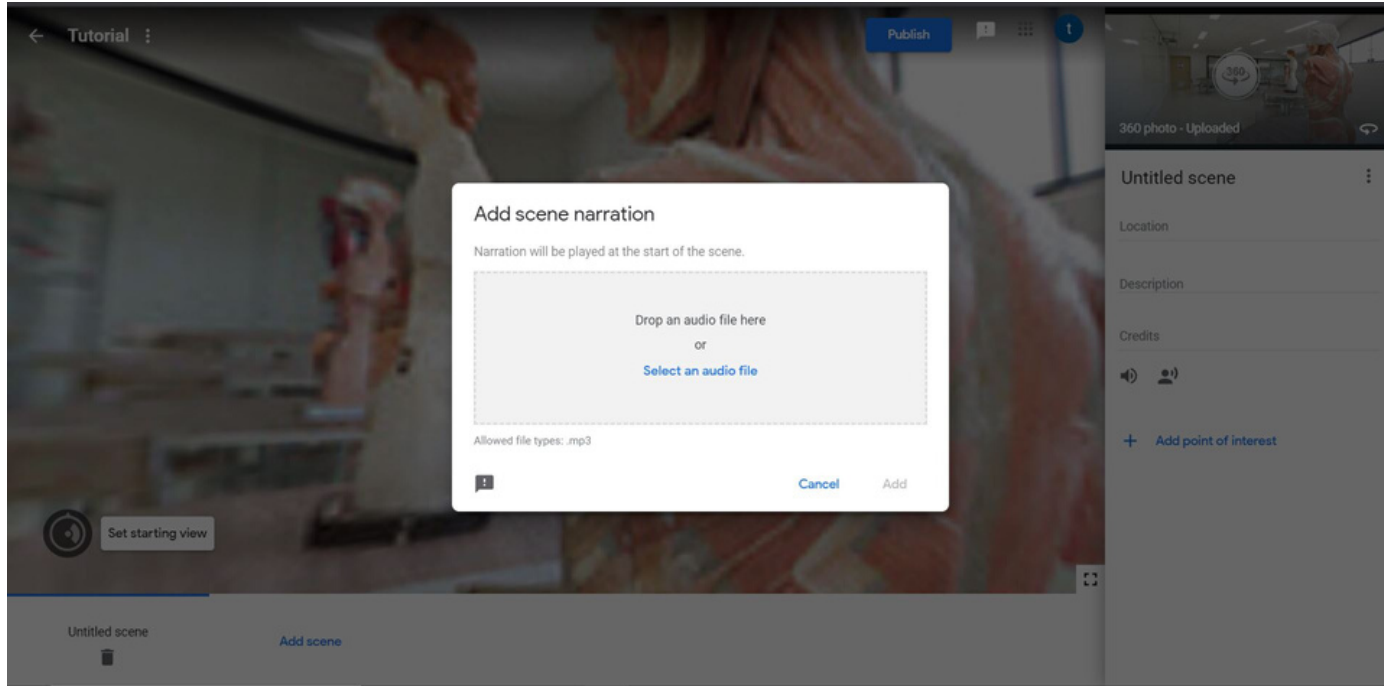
Tutorial

Publish

t

360 photo - Uploaded

Untitled scene

Location

Description

Credits

Add point of interest

Add scene narration

Narration will be played at the start of the scene.

Drop an audio file here
or
Select an audio file

Allowed file types: .mp3

Cancel

Add

Set starting view

Untitled scene

Add scene